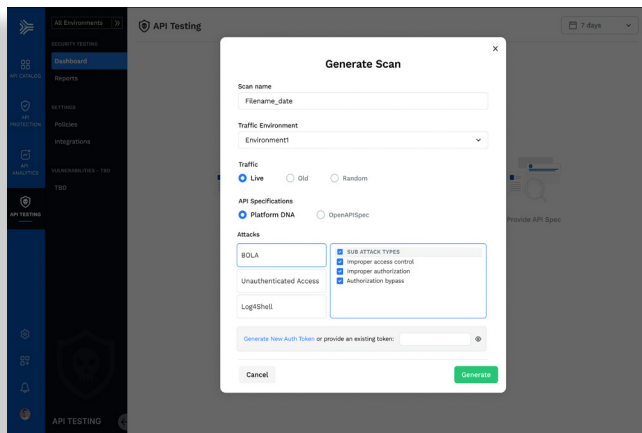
All Environments

SECURITY TESTING
Dashboard
Reports

SETTINGS
Policies
Integrations

VULNERABILITIES - TBD
TBD

API CATALOG
API PROTECTION
API ANALYTICS
API TESTING

API TESTING

API Testing

7 days

Provide API Spec

×

Generate Scan

Scan name
Filename_date

Traffic Environment
Environment1

Traffic
Live Old Random

API Specifications
Platform DNA OpenAPISpec

Attacks
BOLA
Unauthenticated Access
Log4Shell

SUB ATTACK TYPES
Improper access control
Improper authorization
Authorization bypass

Generate New Auth Token or provide an existing token:

Cancel
Generate